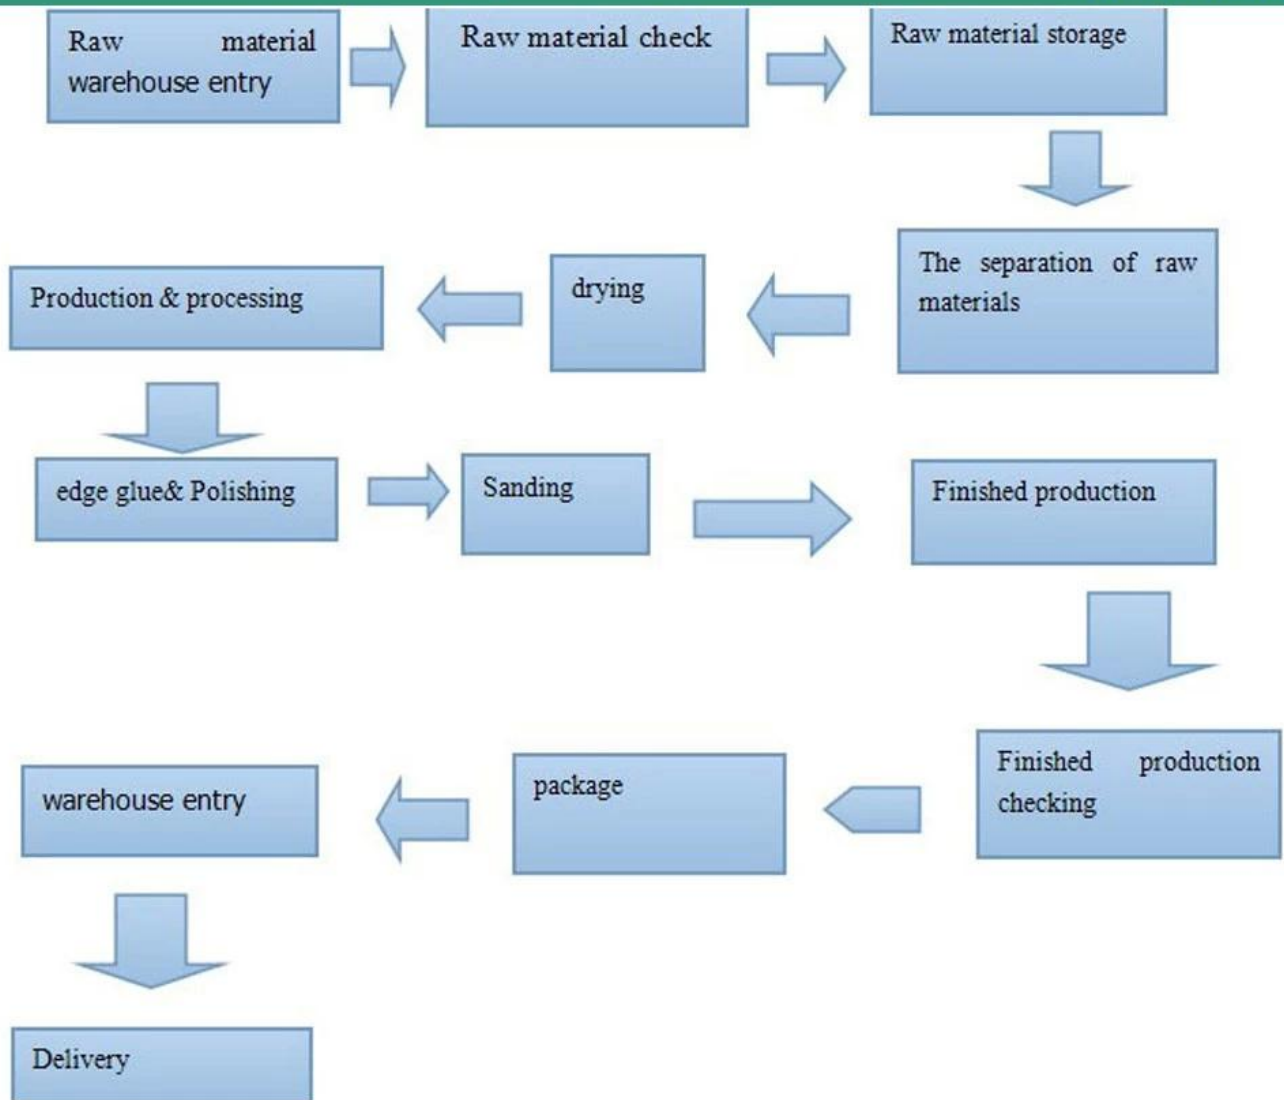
Raw material warehouse entry

Raw material check

Raw material storage

The separation of raw materials

drying

Production & processing

edge glue& Polishing

Sanding

Finished production

Finished production checking

package

warehouse entry

Delivery